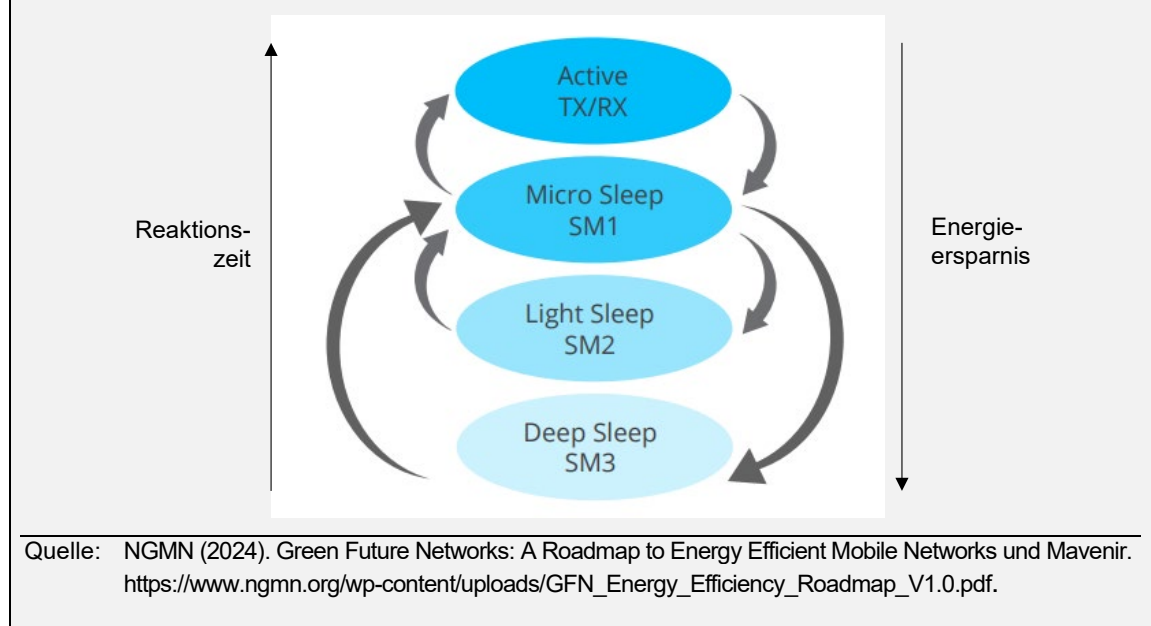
Reaktionszeit

Active
TX/RX

Micro Sleep
SM1

Light Sleep
SM2

Deep Sleep
SM3

Energieersparnis

Quelle: NGMN (2024). Green Future Networks: A Roadmap to Energy Efficient Mobile Networks und Mavenir. https://www.ngmn.org/wp-content/uploads/GFN_Energy_Efficiency_Roadmap_V1.0.pdf.